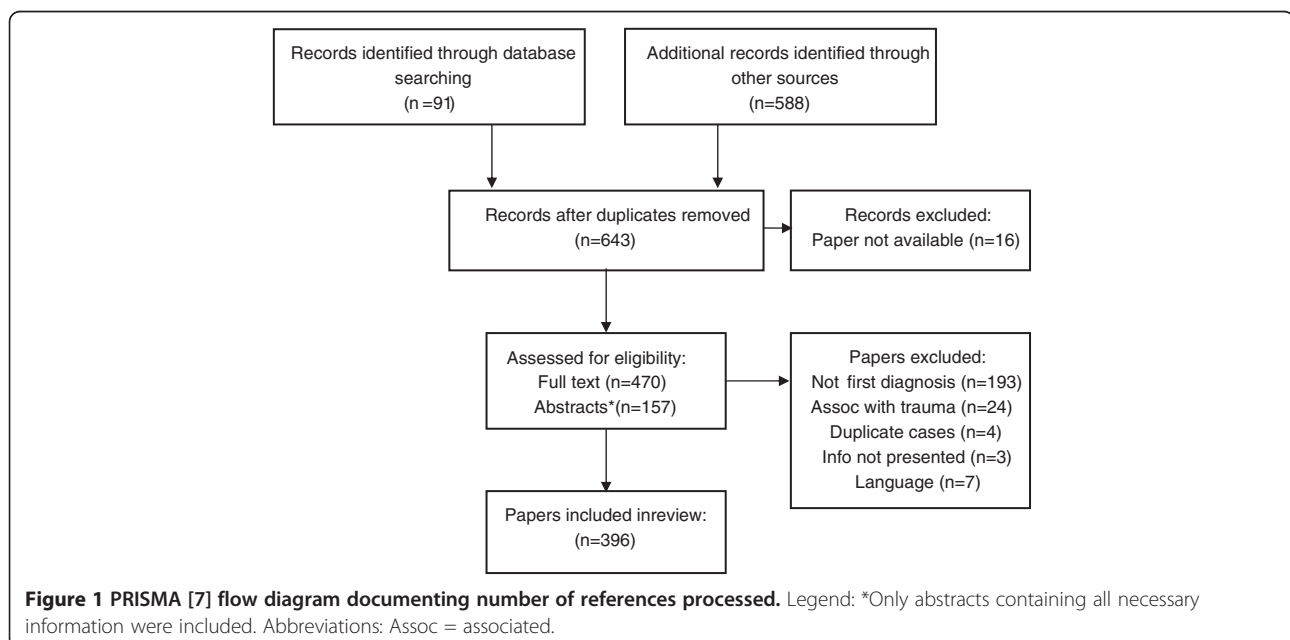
Records identified through database searching
(n =91)

Additional records identified through other sources
(n=588)

Records after duplicates removed
(n=643)

Records excluded:
Paper not available (n=16)

Assessed for eligibility:
Full text (n=470)
Abstracts*(n=157)

Papers excluded:
Not first diagnosis (n=193)
Assoc with trauma (n=24)
Duplicate cases (n=4)
Info not presented (n=3)
Language (n=7)

Papers included inreview:
(n=396)

**Figure 1 PRISMA [7] flow diagram documenting number of references processed.** Legend: *Only abstracts containing all necessary information were included. Abbreviations: Assoc = associated.